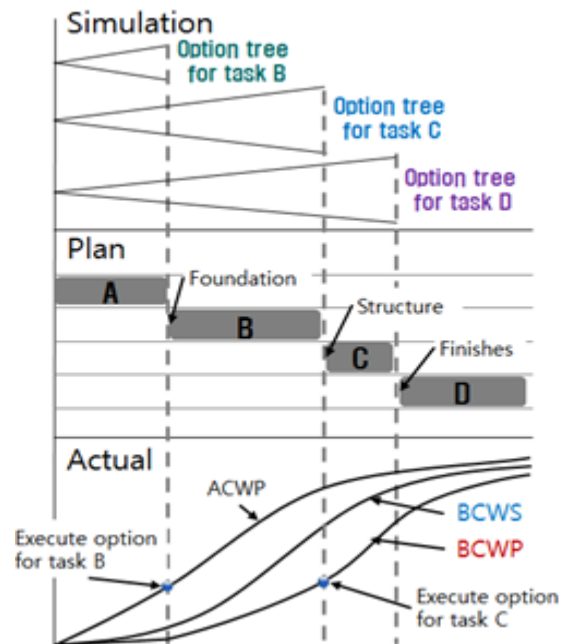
Simulation

Option tree for task B

Option tree for task C

Option tree for task D

Plan

A

Foundation

B

Structure

C

Finishes

D

Actual

ACWP

BCWS

BCWP

Execute option for task B

Execute option for task C